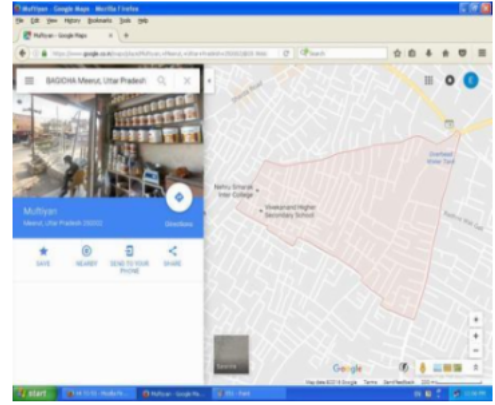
Multiyan - Google Maps - Mozilla Firefox

File Edit View History Bookmarks Tools Help

Multiyan - Google Maps

https://www.google.co.in/maps/place/Multiyan,+Meerut,+Uttar+Pradesh+250002/@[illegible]

Search

BAGICHA Meerut, Uttar Pradesh

Multiyan

Meerut, Uttar Pradesh 250002

Directions

SAVE

NEARBY

SEND TO YOUR PHONE

SHARE

Nehru Smarak Inter College

Vivekanand Higher Secondary School

Overhead Water Tank

Satellite

Google

Map data ©2016 Google Terms Send feedback 200 m

start

Multiyan - Google Ma...